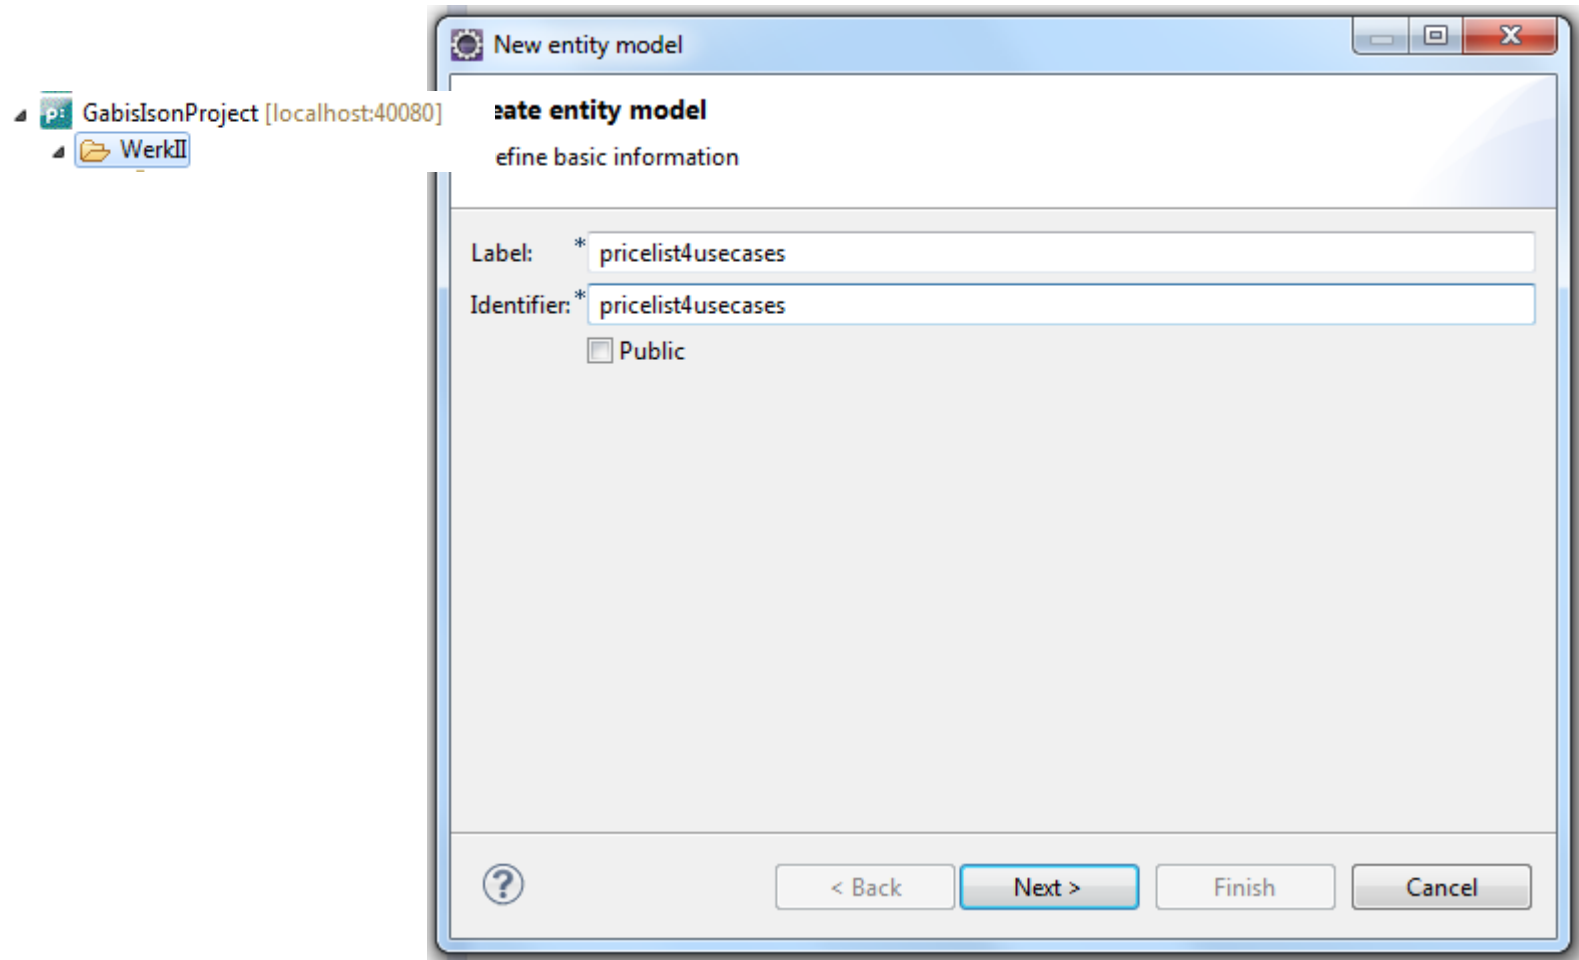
New entity model

GabisIsonProject [localhost:40080]
WerkII

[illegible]eate entity model
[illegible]efine basic information

Label: * pricelist4usecases
Identifier: * pricelist4usecases
Public

?

< Back
Next >
Finish
Cancel